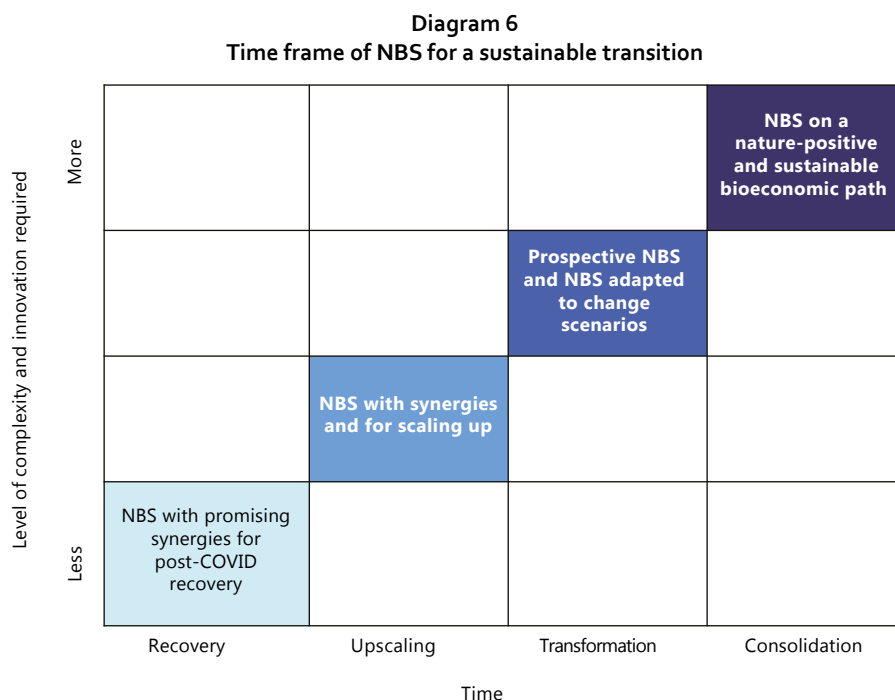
Diagram 6
Time frame of NBS for a sustainable transition

Level of complexity and innovation required

More

Less

| | | | NBS on a nature-positive and sustainable bioeconomic path |
|---|---|---|---|
| | | Prospective NBS and NBS adapted to change scenarios | |
| | NBS with synergies and for scaling up | | |
| NBS with promising synergies for post-COVID recovery | | | |
| Recovery | Upscaling | Transformation | Consolidation |

Time